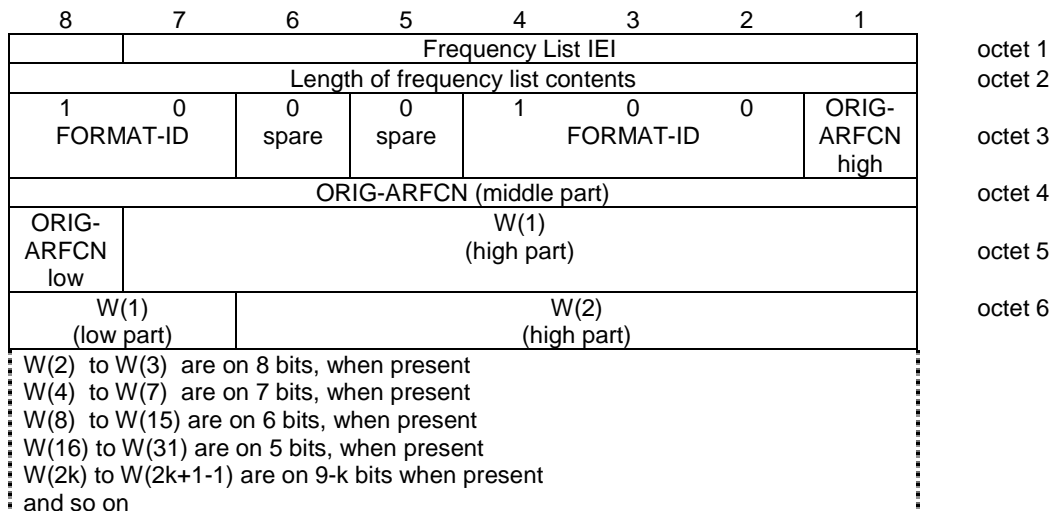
| 8 | 7 | 6 | 5 | 4 | 3 | 2 | 1 | |
|---|---|---|---|---|---|---|---|---|
| | Frequency List IEI | | | | | | | octet 1 |
| Length of frequency list contents | | | | | | | | octet 2 |
| 1 FORMAT-ID | 0 | 0 spare | 0 spare | 1 FORMAT-ID | 0 | 0 | ORIG-ARFCN high | octet 3 |
| ORIG-ARFCN (middle part) | | | | | | | | octet 4 |
| ORIG-ARFCN low | W(1) (high part) | | | | | | | octet 5 |
| W(1) (low part) | | W(2) (high part) | | | | | | octet 6 |

W(2) to W(3) are on 8 bits, when present
W(4) to W(7) are on 7 bits, when present
W(8) to W(15) are on 6 bits, when present
W(16) to W(31) are on 5 bits, when present
W(2k) to W(2k+1-1) are on 9-k bits when present
and so on